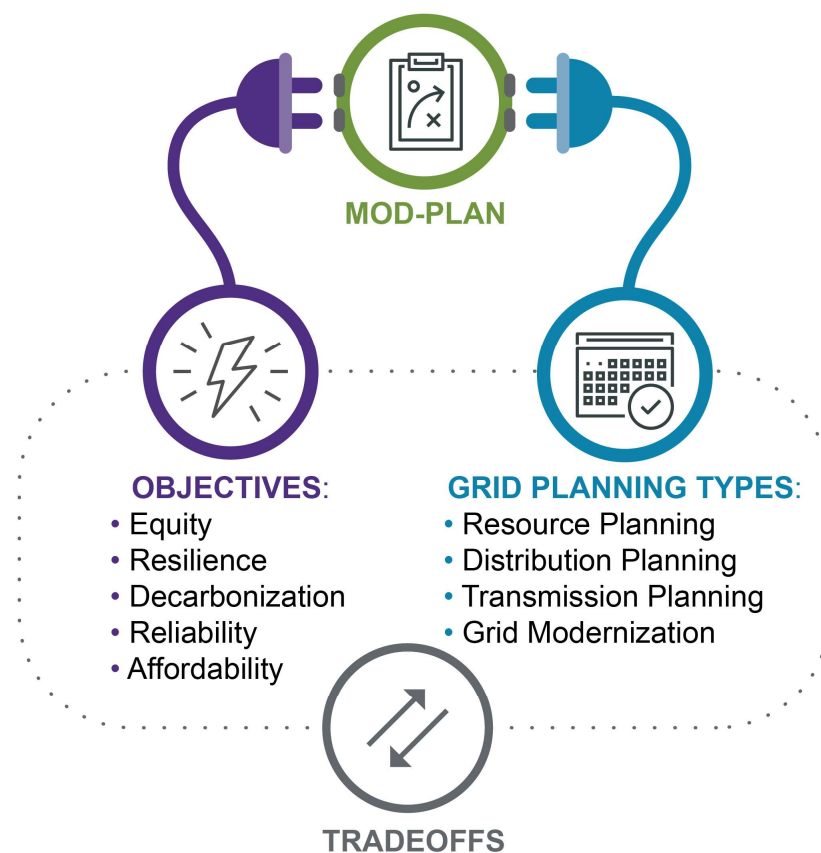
MOD-PLAN

OBJECTIVES:
• Equity
• Resilience
• Decarbonization
• Reliability
• Affordability

GRID PLANNING TYPES:
• Resource Planning
• Distribution Planning
• Transmission Planning
• Grid Modernization

TRADEOFFS